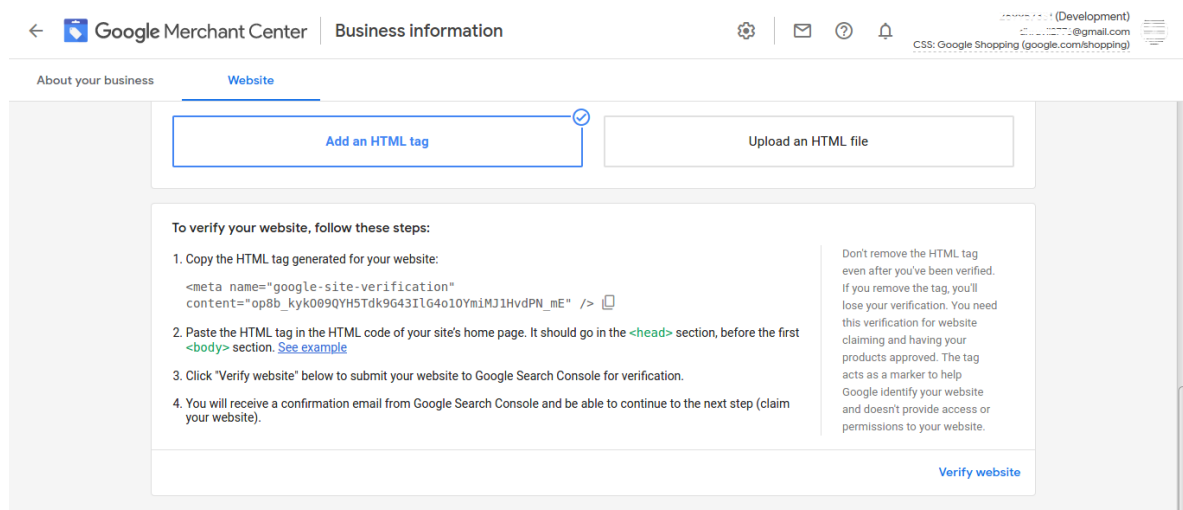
Google Merchant Center | Business information

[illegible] (Development)
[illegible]@gmail.com
CSS: Google Shopping (google.com/shopping)

About your business
Website

Add an HTML tag
Upload an HTML file

To verify your website, follow these steps:

1. Copy the HTML tag generated for your website:

<meta name="google-site-verification" content="op8b_kyk009QYH5Tdk9G43IlG4o10YmiMJ1HvdPN_mE" />

2. Paste the HTML tag in the HTML code of your site's home page. It should go in the <head> section, before the first <body> section. See example

3. Click "Verify website" below to submit your website to Google Search Console for verification.

4. You will receive a confirmation email from Google Search Console and be able to continue to the next step (claim your website).

Don't remove the HTML tag even after you've been verified. If you remove the tag, you'll lose your verification. You need this verification for website claiming and having your products approved. The tag acts as a marker to help Google identify your website and doesn't provide access or permissions to your website.

Verify website